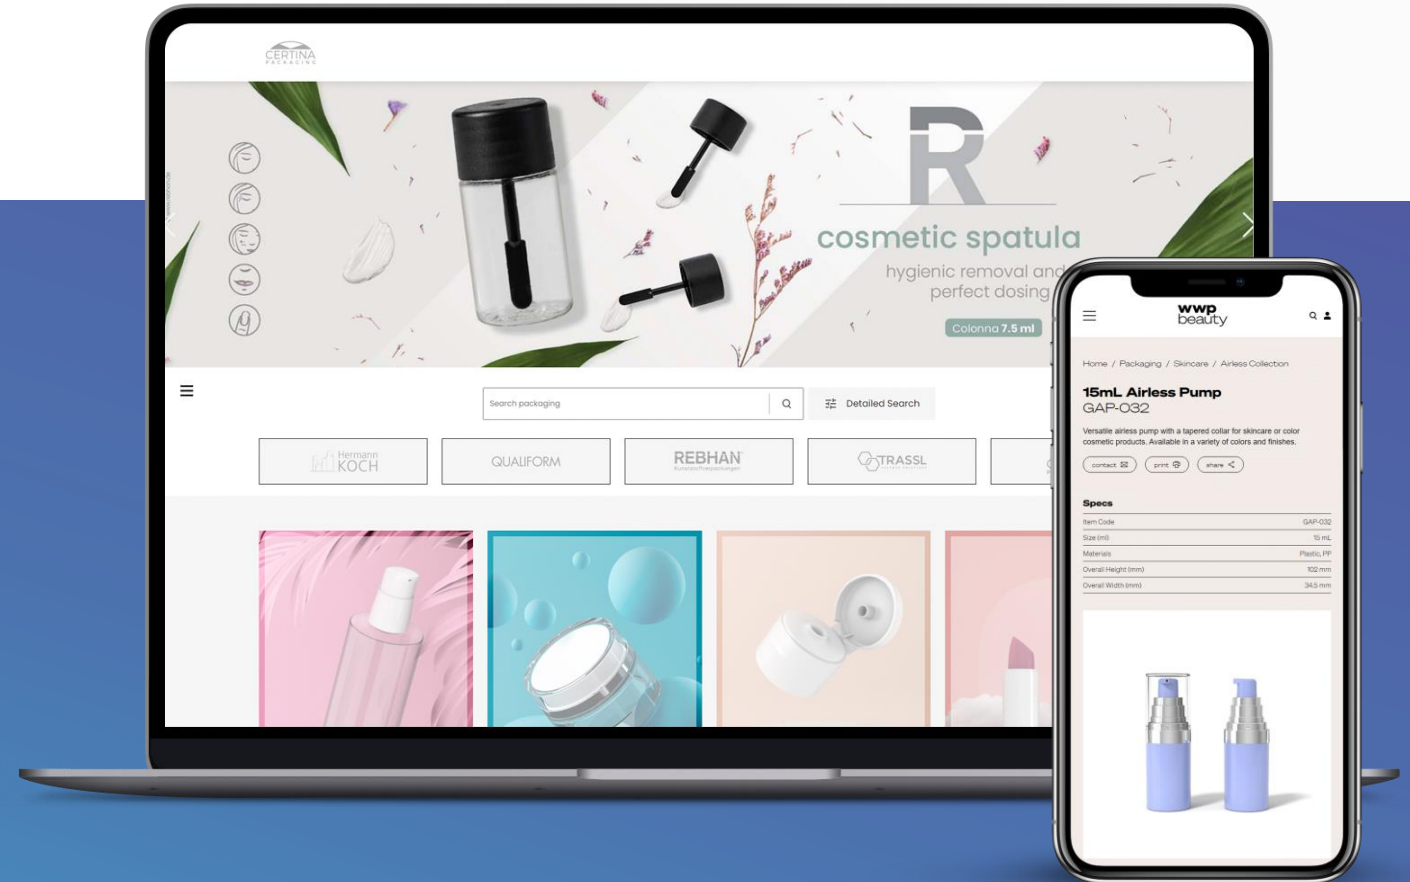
CERTINA
PACKAGING

R

cosmetic spatula

hygienic removal and perfect dosing

Colonna 7.5 ml

Search packaging

Detailed Search

Hermann KOCH

QUALIFORM

REBHAN
Kunststoffverpackungen

TRASSL

wwp beauty

Home / Packaging / Skincare / Airless Collection

15mL Airless Pump
GAP-032

Versatile airless pump with a tapered collar for skincare or color cosmetic products. Available in a variety of colors and finishes.

contact

print

share

Specs

| Item Code | GAP-032 |
|---|---|
| Size (ml) | 15 mL |
| Materials | Plastic, PP |
| Overall Height (mm) | 102 mm |
| Overall Width (mm) | 34.5 mm |